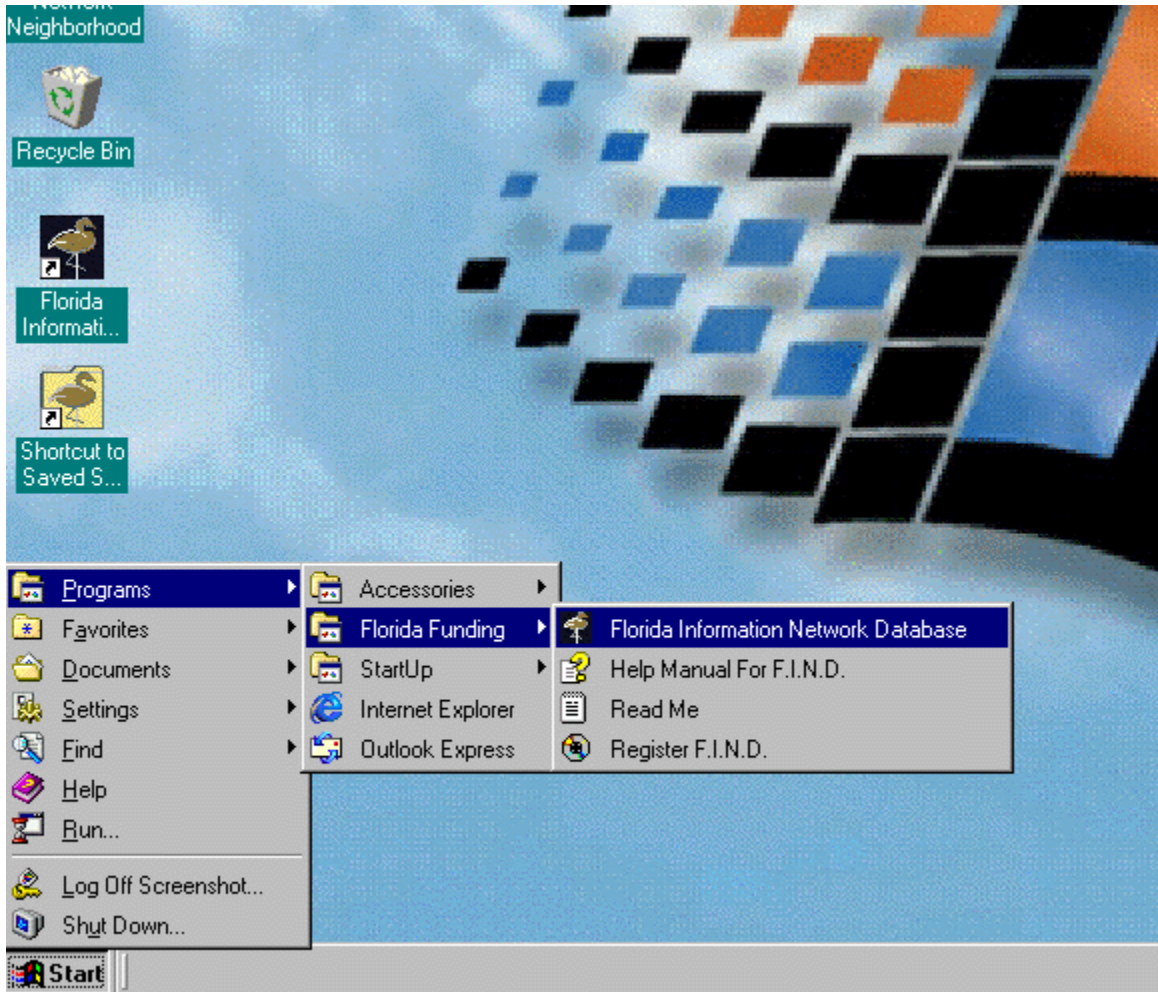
Neighborhood

Recycle Bin

Florida Informati...

Shortcut to Saved S...

Programs
Favorites
Documents
Settings
Find
Help
Run...
Log Off Screenshot...
Shut Down...

Accessories
Florida Funding
StartUp
Internet Explorer
Outlook Express

Florida Information Network Database
Help Manual For F.I.N.D.
Read Me
Register F.I.N.D.

Start